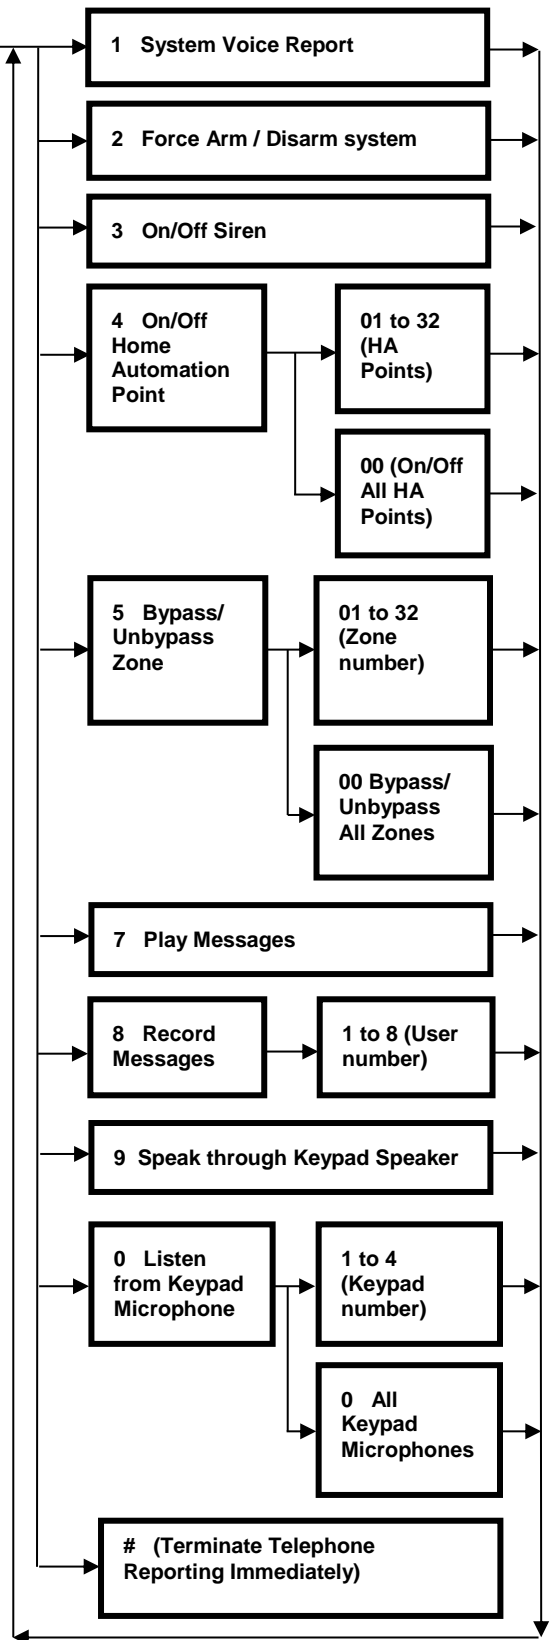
1 System Voice Report

2 Force Arm / Disarm system

3 On/Off Siren

4 On/Off Home Automation Point

01 to 32 (HA Points)

00 (On/Off All HA Points)

5 Bypass/ Unbypass Zone

01 to 32 (Zone number)

00 Bypass/ Unbypass All Zones

7 Play Messages

8 Record Messages

1 to 8 (User number)

9 Speak through Keypad Speaker

0 Listen from Keypad Microphone

1 to 4 (Keypad number)

0 All Keypad Microphones

# (Terminate Telephone Reporting Immediately)